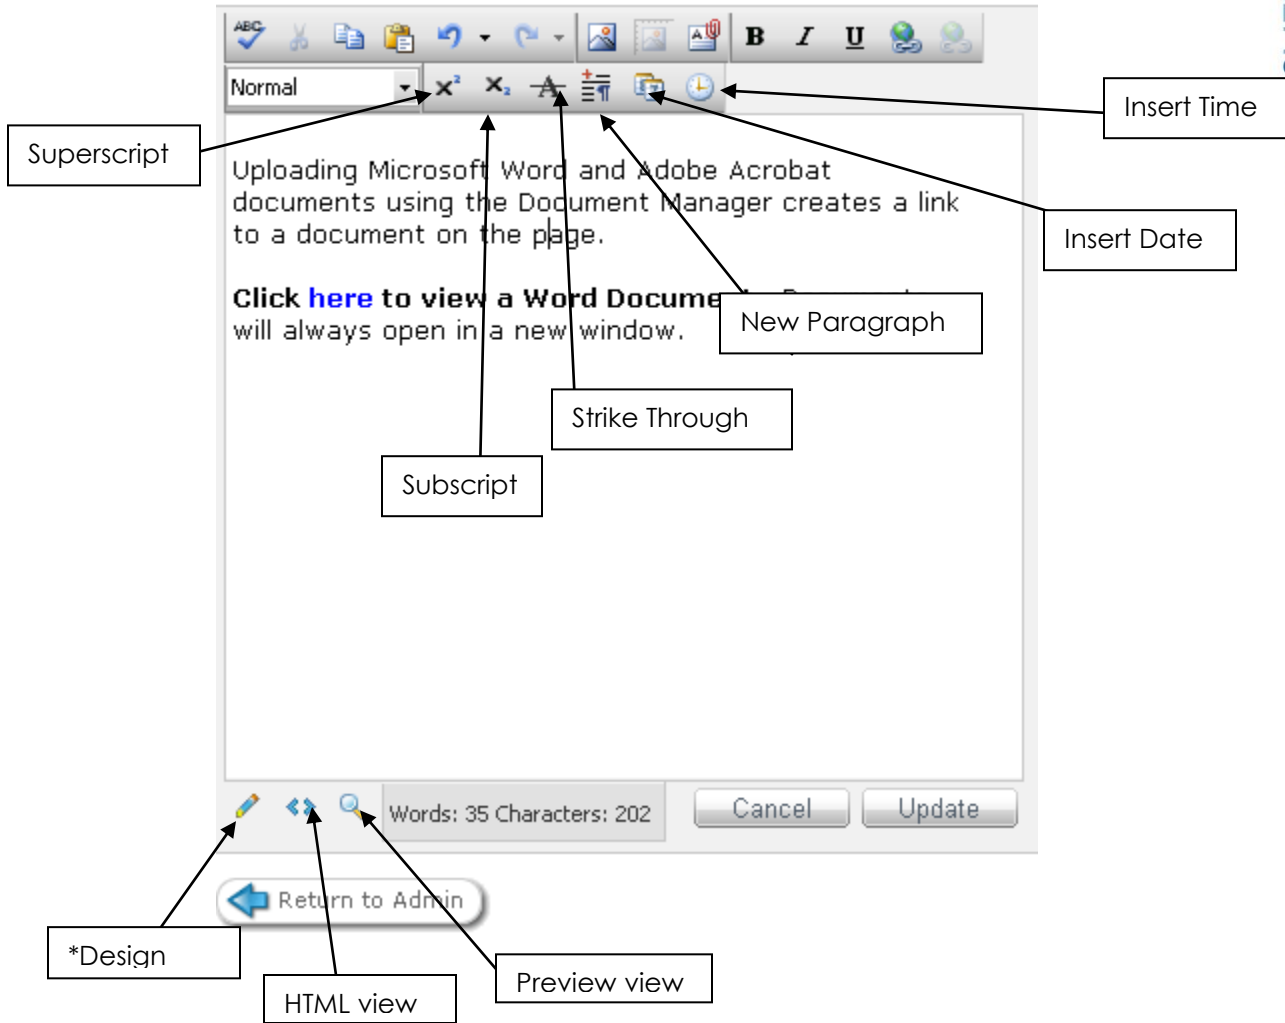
ABC

B I U

Normal

$x^2$ $x_2$

Insert Time

Superscript

Uploading Microsoft Word and Adobe Acrobat documents using the Document Manager creates a link to a document on the page.

Insert Date

**Click here to view a Word Docume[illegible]** will always open in a new window.

New Paragraph

Strike Through

Subscript

Words: 35 Characters: 202

Cancel

Update

Return to Admin

*Design

HTML view

Preview view